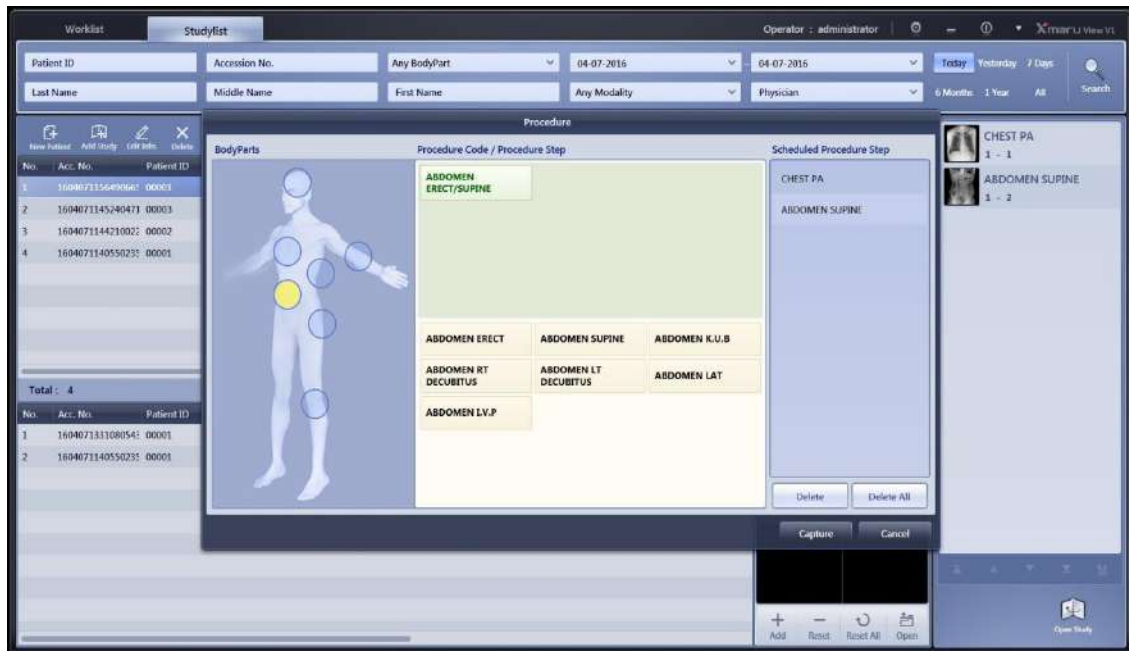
Worklist Studylist Operator : administrator Xmaru View V1

Patient ID Accession No. Any BodyPart 04-07-2016 04-07-2016 Today Yesterday 7 Days

Last Name Middle Name First Name Any Modality Physician 6 Months 1 Year All Search

New Patient Add Study Edit Info. Delete

| No. | Acc. No. | Patient ID |
|---|---|---|
| 1 | 1604071156490661 | 00003 |
| 2 | 1604071145240471 | 00003 |
| 3 | 1604071144210022 | 00002 |
| 4 | 1604071140550235 | 00001 |

Total : 4

| No. | Acc. No. | Patient ID |
|---|---|---|
| 1 | 1604071331080543 | 00001 |
| 2 | 1604071140550235 | 00001 |

Procedure

BodyParts

Procedure Code / Procedure Step

ABDOMEN ERECT/SUPINE

ABDOMEN ERECT ABDOMEN SUPINE ABDOMEN K.U.B

ABDOMEN RT DECUBITUS ABDOMEN LT DECUBITUS ABDOMEN LAT

ABDOMEN I.V.P

Scheduled Procedure Step

CHEST PA

ABDOMEN SUPINE

Delete Delete All

Capture Cancel

CHEST PA
1 - 1

ABDOMEN SUPINE
1 - 2

Add Reset Reset All Open

Open Study